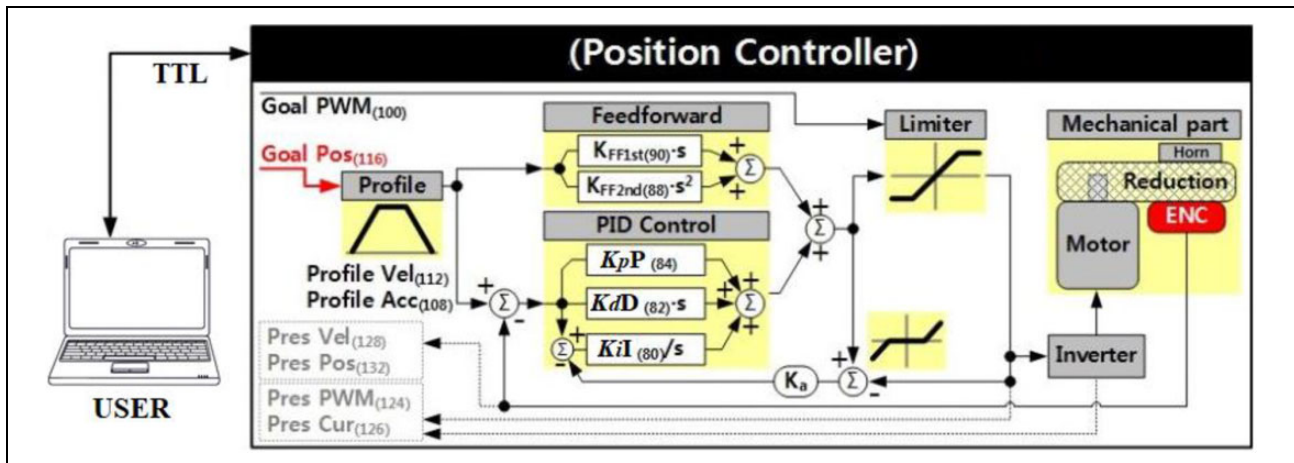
TTL

(Position Controller)

Goal PWM$_{(100)}$

Goal Pos$_{(116)}$

Profile

Profile Vel$_{(112)}$
Profile Acc$_{(108)}$

Feedforward

$K_{FF1st(90)} \cdot s$

$K_{FF2nd(88)} \cdot s^2$

PID Control

$K_pP_{(84)}$

$K_dD_{(82)} \cdot s$

$K_iI_{(80)}/s$

$\Sigma$

+

-

Limiter

Mechanical part

Horn

Reduction

Motor

ENC

$K_a$

Inverter

Pres Vel$_{(128)}$
Pres Pos$_{(132)}$

Pres PWM$_{(124)}$
Pres Cur$_{(126)}$

USER